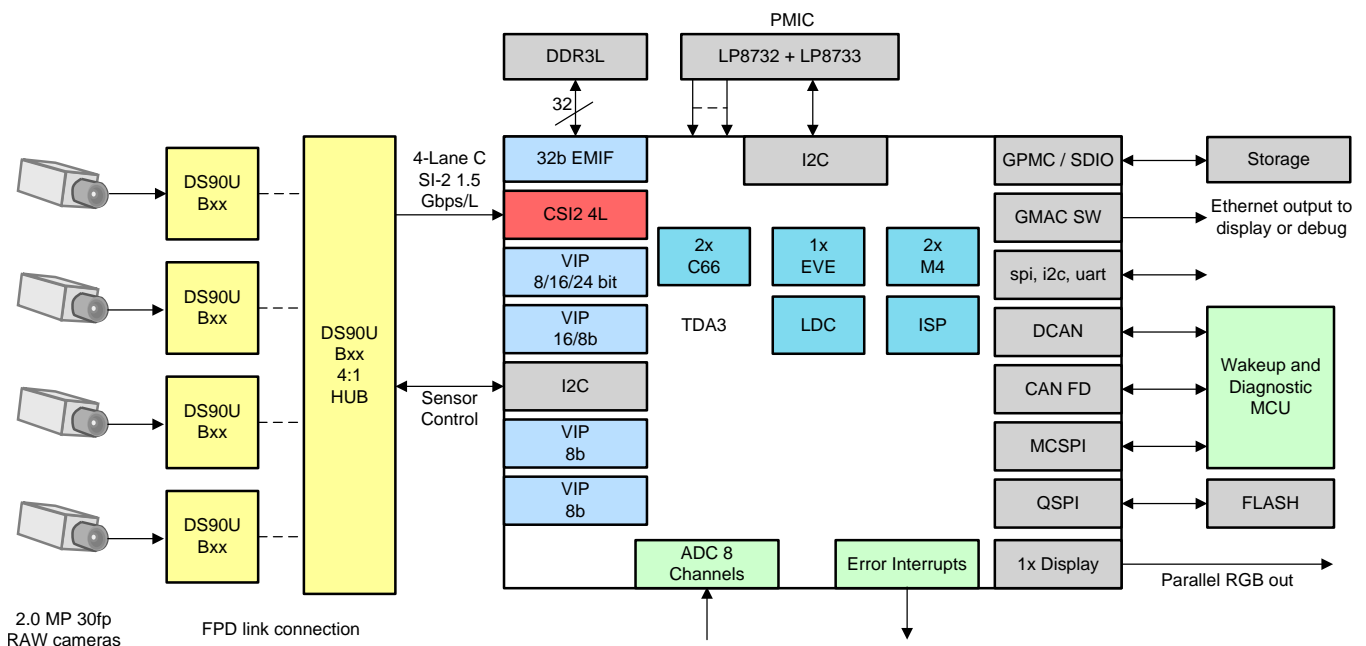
PMIC

DDR3L

LP8732 + LP8733

32

32b EMIF

I2C

GPMC / SDIO

Storage

4-Lane C SI-2 1.5 Gbps/L

CSI2 4L

GMAC SW

Ethernet output to display or debug

DS90U Bxx

DS90U Bxx 4:1 HUB

VIP 8/16/24 bit

2x C66

1x EVE

2x M4

spi, i2c, uart

DS90U Bxx

VIP 16/8b

TDA3

LDC

ISP

DCAN

Wakeup and Diagnostic MCU

I2C

Sensor Control

CAN FD

DS90U Bxx

VIP 8b

MCSPI

VIP 8b

QSPI

FLASH

DS90U Bxx

ADC 8 Channels

Error Interrupts

1x Display

Parallel RGB out

2.0 MP 30fp RAW cameras

FPD link connection